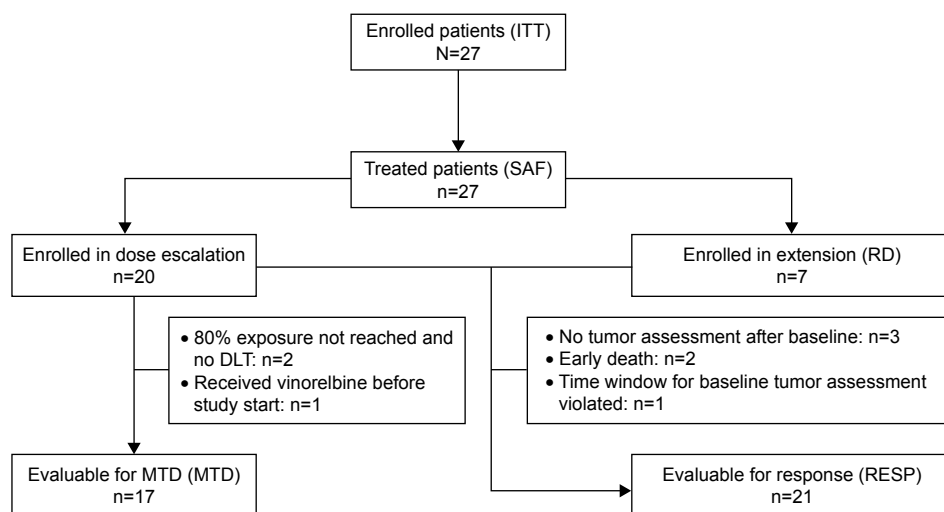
Enrolled patients (ITT)
N=27

Treated patients (SAF)
n=27

Enrolled in dose escalation
n=20

Enrolled in extension (RD)
n=7

• 80% exposure not reached and no DLT: n=2
• Received vinorelbine before study start: n=1

• No tumor assessment after baseline: n=3
• Early death: n=2
• Time window for baseline tumor assessment violated: n=1

Evaluable for MTD (MTD)
n=17

Evaluable for response (RESP)
n=21